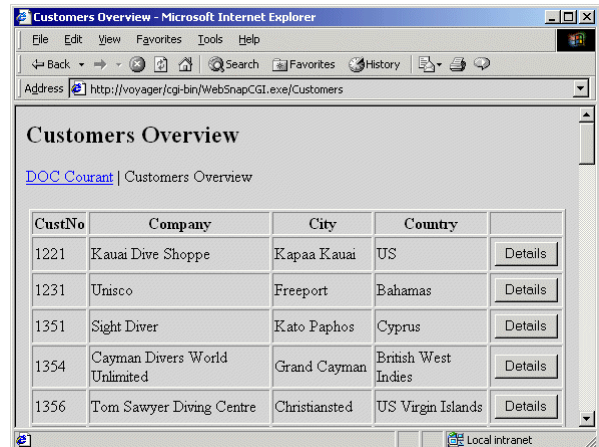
Customers Overview - Microsoft Internet Explorer

File Edit View Favorites Tools Help

Back Search Favorites History

Address http://voyager/cgi-bin/WebSnapCGI.exe/Customers

Customers Overview

DOC Courant | Customers Overview

| CustNo | Company | City | Country | |
|---|---|---|---|---|
| 1221 | Kauai Dive Shoppe | Kapaa Kauai | US | Details |
| 1231 | Unisco | Freeport | Bahamas | Details |
| 1351 | Sight Diver | Kato Paphos | Cyprus | Details |
| 1354 | Cayman Divers World Unlimited | Grand Cayman | British West Indies | Details |
| 1356 | Tom Sawyer Diving Centre | Christiansted | US Virgin Islands | Details |

Local intranet